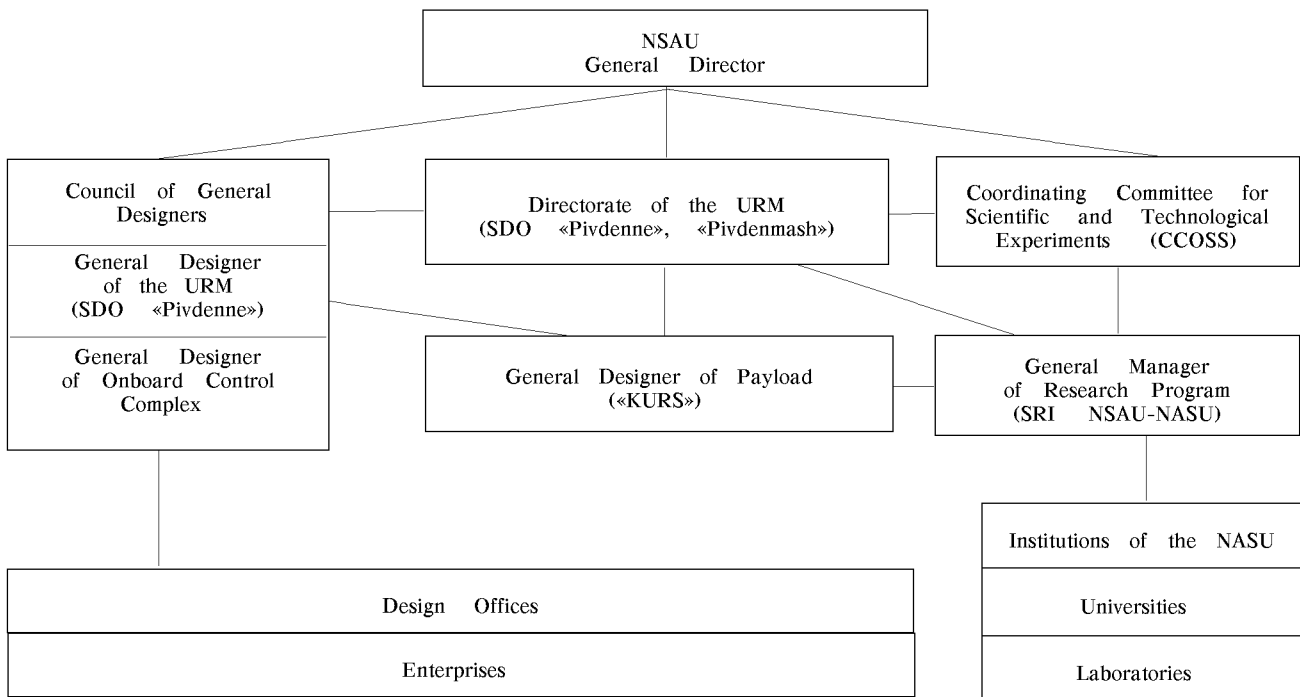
NSAU
General Director

Council of General Designers

General Designer of the URM (SDO «Pivdenne»)

General Designer of Onboard Control Complex

Directorate of the URM (SDO «Pivdenne», «Pivdenmash»)

Coordinating Committee for Scientific and Technological Experiments (CCOSS)

General Designer of Payload («KURS»)

General Manager of Research Program (SRI NSAU-NASU)

Institutions of the NASU

Universities

Laboratories

Design Offices

Enterprises